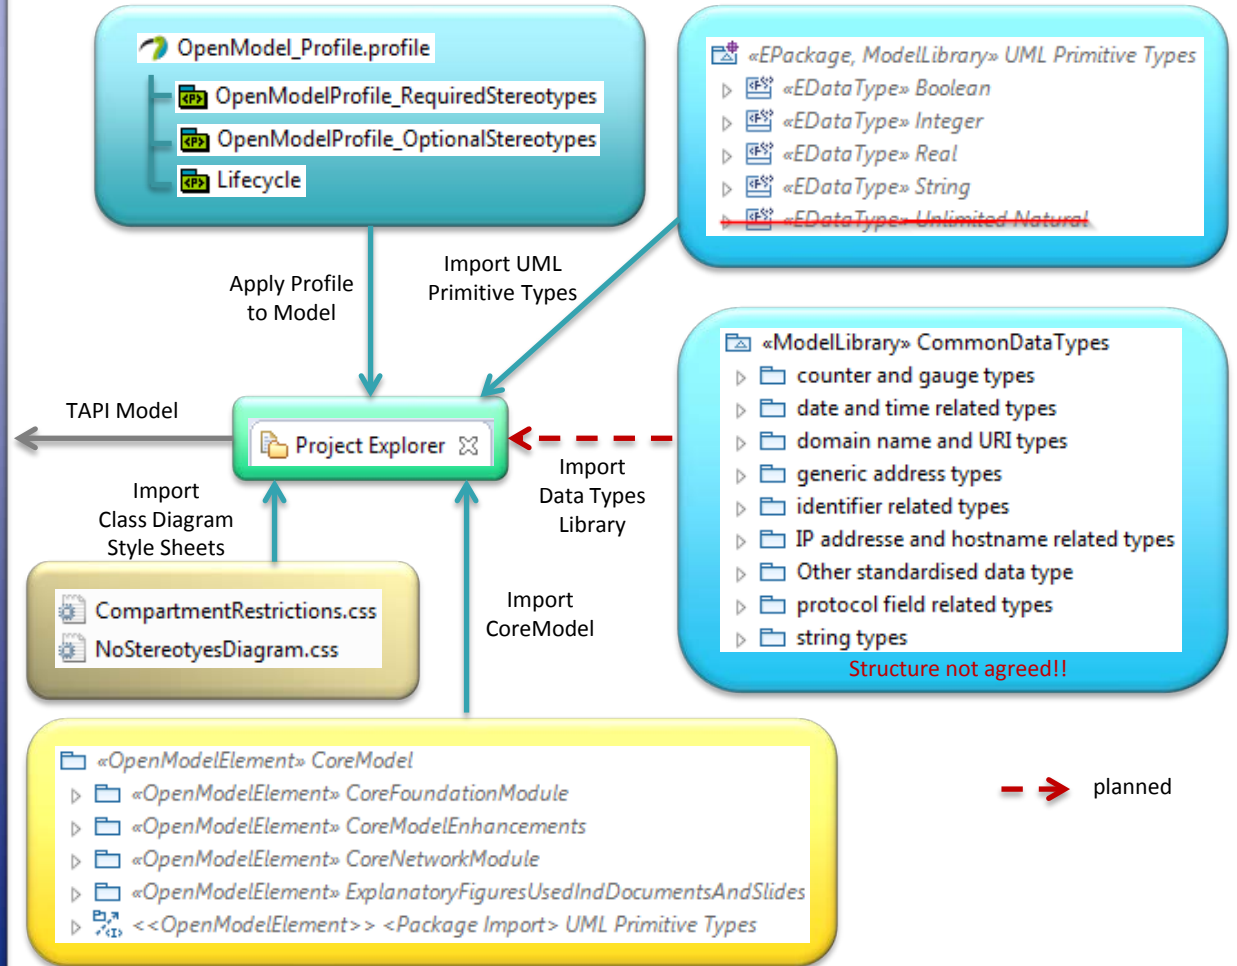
OpenModel_Profile.profile
OpenModelProfile_RequiredStereotypes
OpenModelProfile_OptionalStereotypes
Lifecycle

«EPackage, ModelLibrary» UML Primitive Types
«EDataType» Boolean
«EDataType» Integer
«EDataType» Real
«EDataType» String
«EDataType» Unlimited Natural

Apply Profile to Model

Import UML Primitive Types

«ModelLibrary» CommonDataTypes
counter and gauge types
date and time related types
domain name and URI types
generic address types
identifier related types
IP addresse and hostname related types
Other standardised data type
protocol field related types
string types
Structure not agreed!!

TAPI Model

Project Explorer

Import Data Types Library

Import Class Diagram Style Sheets

CompartmentRestrictions.css
NoStereotyesDiagram.css

Import CoreModel

«OpenModelElement» CoreModel
«OpenModelElement» CoreFoundationModule
«OpenModelElement» CoreModelEnhancements
«OpenModelElement» CoreNetworkModule
«OpenModelElement» ExplanatoryFiguresUsedIndDocumentsAndSlides
<<OpenModelElement>> <Package Import> UML Primitive Types

planned